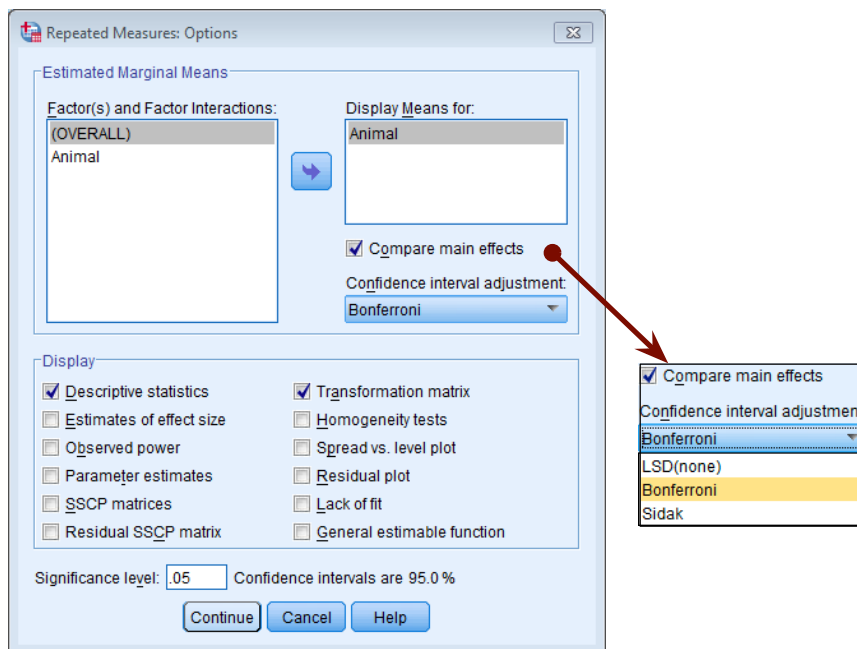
Repeated Measures: Options

Estimated Marginal Means

Factor(s) and Factor Interactions:

(OVERALL)
Animal

Display Means for:

Animal

Compare main effects

Confidence interval adjustment:

Bonferroni

Display

Descriptive statistics
Estimates of effect size
Observed power
Parameter estimates
SSCP matrices
Residual SSCP matrix

Transformation matrix
Homogeneity tests
Spread vs. level plot
Residual plot
Lack of fit
General estimable function

Significance level: .05 Confidence intervals are 95.0 %

Continue Cancel Help

Compare main effects

Confidence interval adjustmen

Bonferroni

LSD(none)
Bonferroni
Sidak